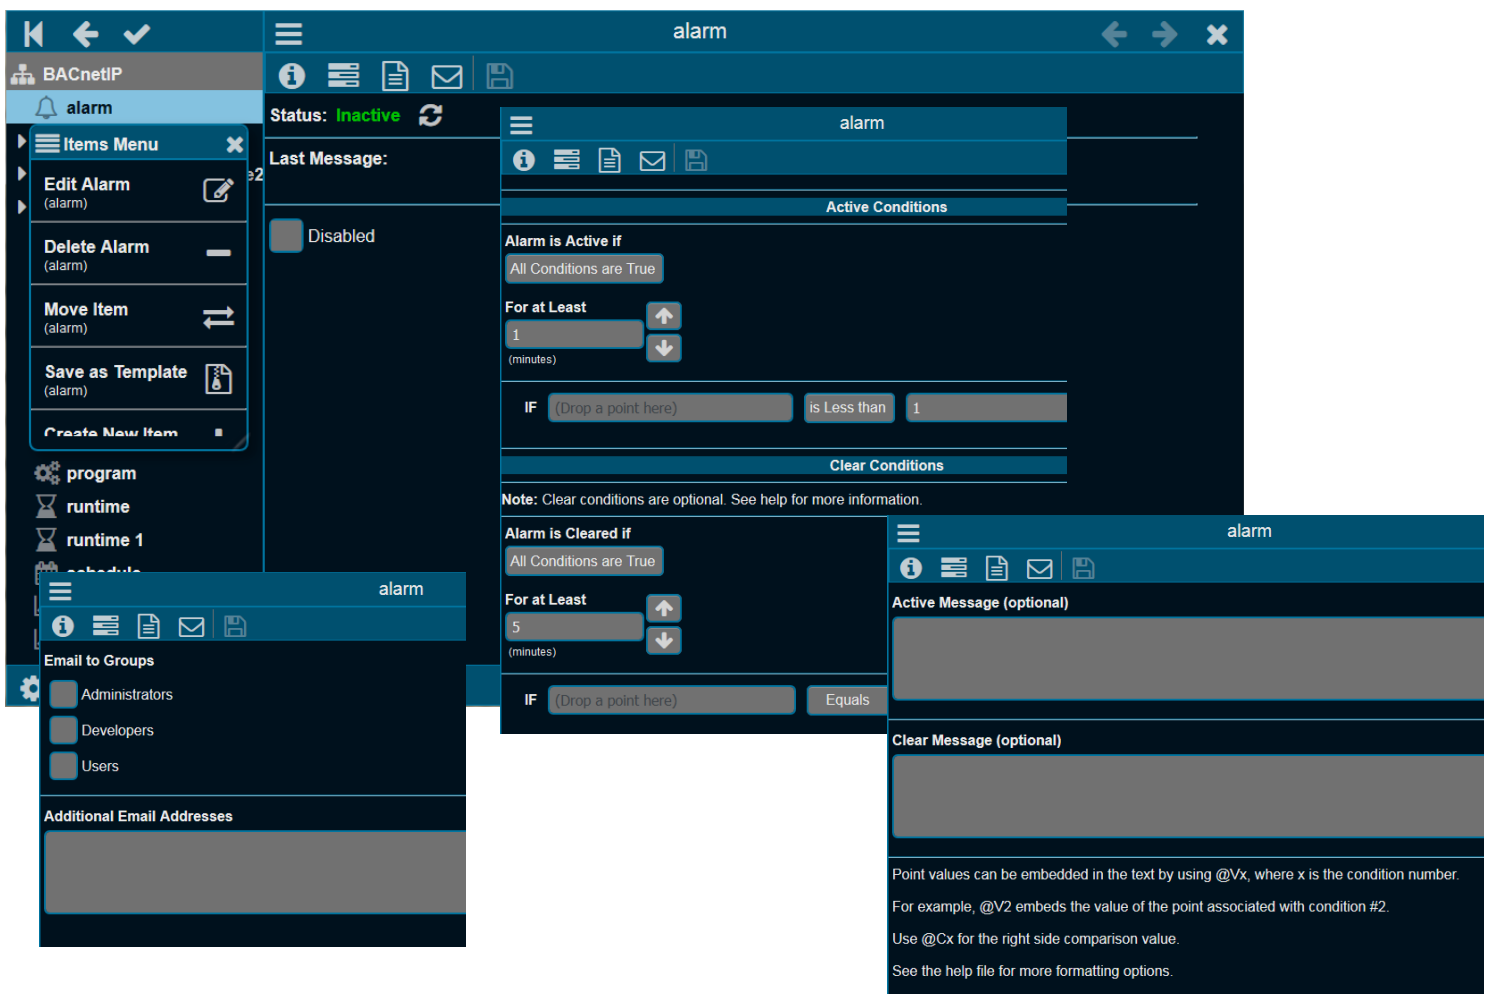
BACnetIP
alarm
Items Menu
Edit Alarm
(alarm)
Delete Alarm
(alarm)
Move Item
(alarm)
Save as Template
(alarm)
Create New Item
program
runtime
runtime 1
schedule

alarm
Status: Inactive
Last Message:
Disabled

alarm
Active Conditions
Alarm is Active if
All Conditions are True
For at Least
1
(minutes)
IF (Drop a point here) is Less than 1
Clear Conditions
Note: Clear conditions are optional. See help for more information.
Alarm is Cleared if
All Conditions are True
For at Least
5
(minutes)
IF (Drop a point here) Equals

alarm
Email to Groups
Administrators
Developers
Users
Additional Email Addresses

alarm
Active Message (optional)
Clear Message (optional)
Point values can be embedded in the text by using @Vx, where x is the condition number.
For example, @V2 embeds the value of the point associated with condition #2.
Use @Cx for the right side comparison value.
See the help file for more formatting options.